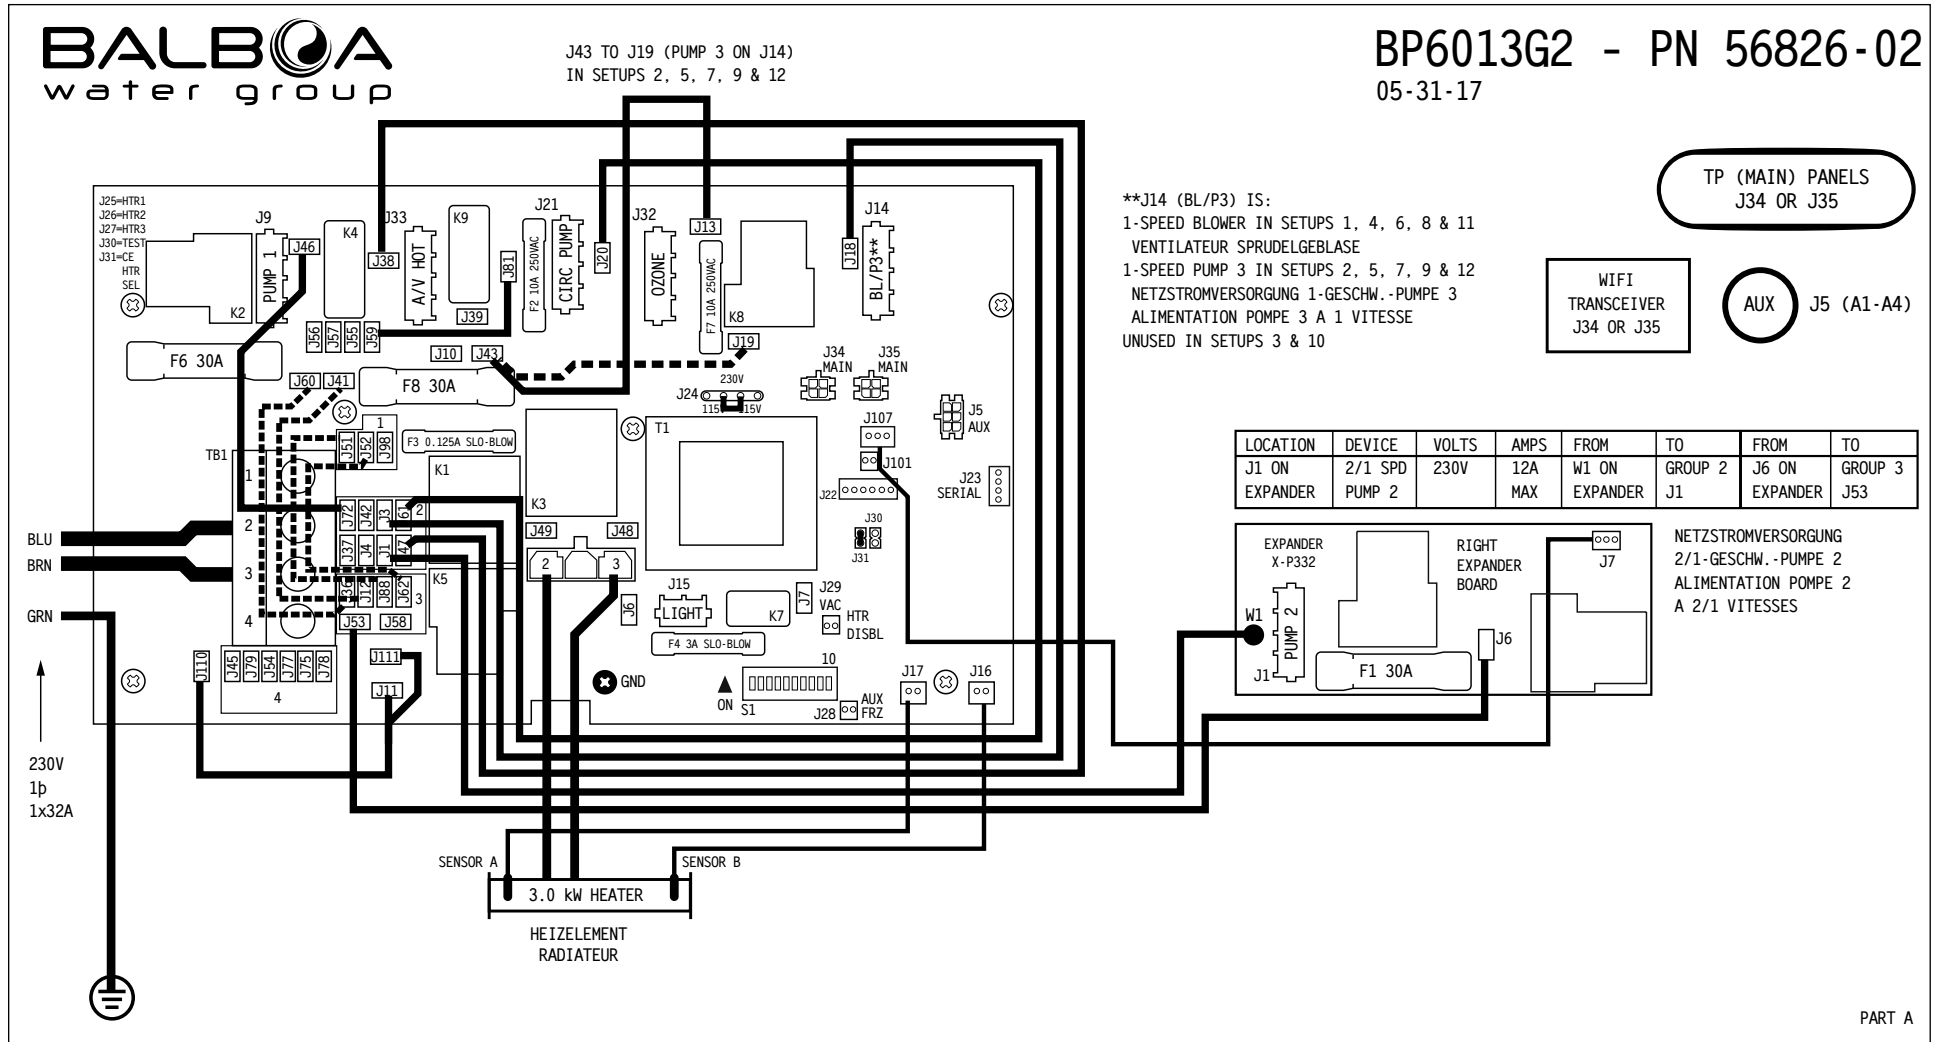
BALBOA
water group

J43 TO J19 (PUMP 3 ON J14)
IN SETUPS 2, 5, 7, 9 & 12

BP6013G2 - PN 56826-02
05-31-17

TP (MAIN) PANELS
J34 OR J35

**J14 (BL/P3) IS:
1-SPEED BLOWER IN SETUPS 1, 4, 6, 8 & 11
VENTILATEUR SPRUDELGEBLASE
1-SPEED PUMP 3 IN SETUPS 2, 5, 7, 9 & 12
NETZSTROMVERSORGUNG 1-GESCHW.-PUMPE 3
ALIMENTATION POMPE 3 A 1 VITESSE
UNUSED IN SETUPS 3 & 10

WIFI
TRANSCEIVER
J34 OR J35

AUX J5 (A1-A4)

J25=HTR1
J26=HTR2
J27=HTR3
J30=TEST
J31=CE
HTR
SEL

J9 PUMP 1 J46 K4 J33 J38 A/V HOT K9 J39 J81 J21 F2 10A 250VAC CIRC PUMP J20 J32 OZONE J13 F7 10A 250VAC K8 J18 J14 BL/P3**
K2 J56 J57 J55 J59
F6 30A J10 J43 J19
J60 J41 F8 30A
J34 MAIN J35 MAIN
J24 230V 115V 115V
J5 AUX
J107 J101
1 J51 J52 J98 F3 0.125A SLO-BLOW
TB1 1 2 3 4
K1 K3 T1
J22 J23 SERIAL
J72 J42 J3 J61 2 J37 J4 J1 J47 J36 J12 J88 J62 3 K5
J49 J48 2 3
J30 J31
J15 LIGHT J6 K7 J7 J29 VAC HTR DISBL
F4 3A SLO-BLOW
J53 J58
J110 J45 J79 J54 J77 J75 J78 4
J111 J11
GND
ON S1 10
J28 AUX FRZ
J17 J16

BLU
BRN
GRN

230V
1p
1x32A

| LOCATION | DEVICE | VOLTS | AMPS | FROM | TO | FROM | TO |
|---|---|---|---|---|---|---|---|
| J1 ON EXPANDER | 2/1 SPD PUMP 2 | 230V | 12A MAX | W1 ON EXPANDER | GROUP 2 J1 | J6 ON EXPANDER | GROUP 3 J53 |

EXPANDER
X-P332
RIGHT
EXPANDER
BOARD
J7
W1
PUMP 2
J1
F1 30A
J6

NETZSTROMVERSORGUNG
2/1-GESCHW.-PUMPE 2
ALIMENTATION POMPE 2
A 2/1 VITESSES

SENSOR A
SENSOR B
3.0 kW HEATER
HEIZELEMENT
RADIATEUR

PART A